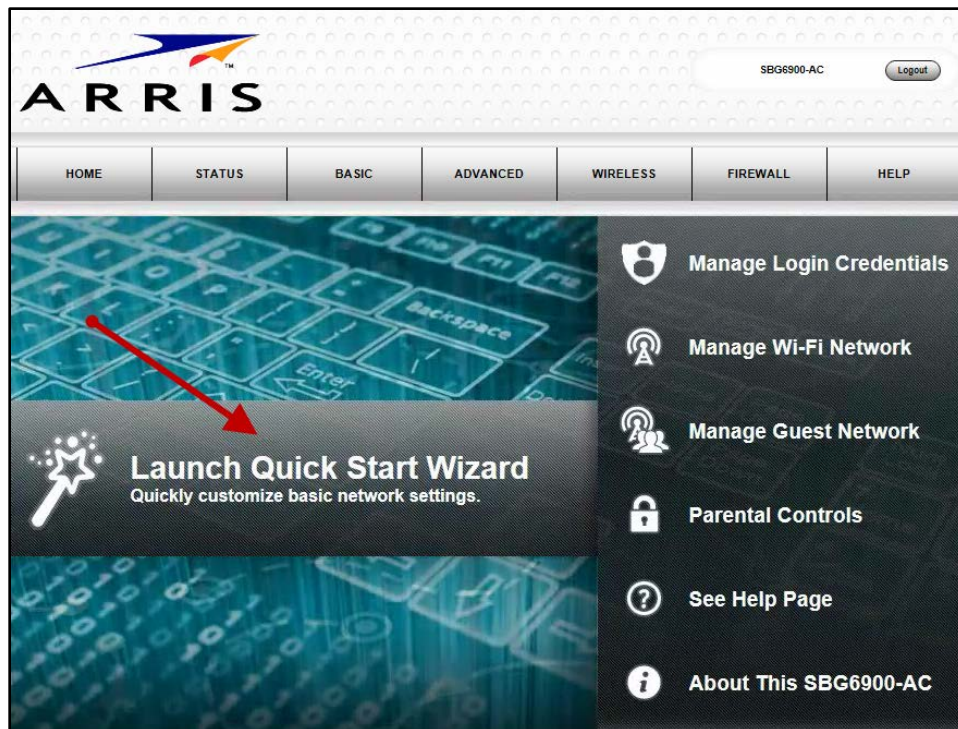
ARRIS™

SBG6900-AC

Logout

HOME | STATUS | BASIC | ADVANCED | WIRELESS | FIREWALL | HELP

Launch Quick Start Wizard
Quickly customize basic network settings.

Manage Login Credentials

Manage Wi-Fi Network

Manage Guest Network

Parental Controls

See Help Page

About This SBG6900-AC